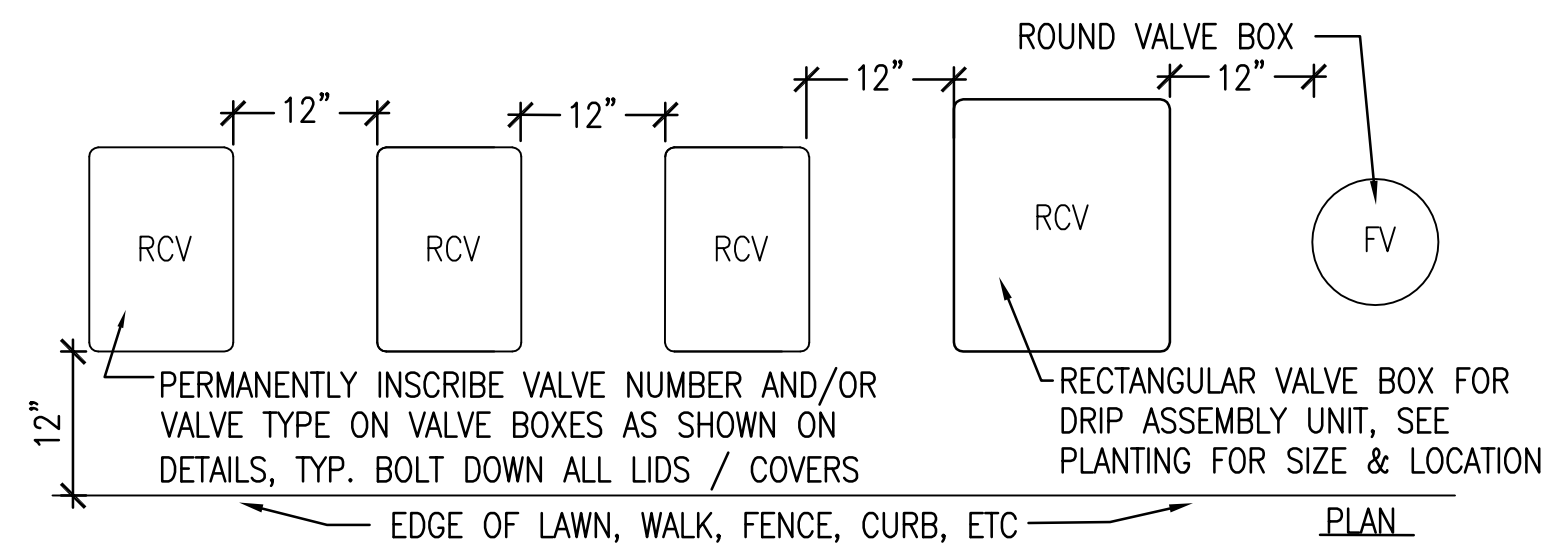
ROUND VALVE BOX

12"

12"

12"

12"

RCV

RCV

RCV

RCV

FV

12"

PERMANENTLY INSCRIBE VALVE NUMBER AND/OR VALVE TYPE ON VALVE BOXES AS SHOWN ON DETAILS, TYP. BOLT DOWN ALL LIDS / COVERS

RECTANGULAR VALVE BOX FOR DRIP ASSEMBLY UNIT, SEE PLANTING FOR SIZE & LOCATION

EDGE OF LAWN, WALK, FENCE, CURB, ETC

PLAN